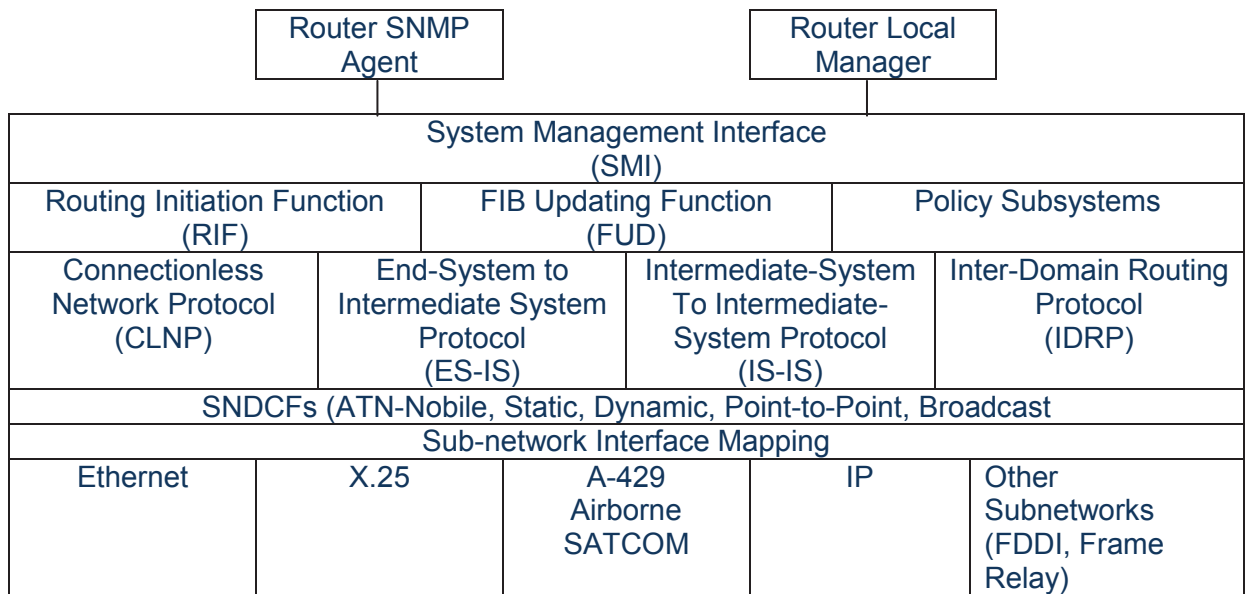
Router SNMP Agent

Router Local Manager

System Management Interface (SMI)

| Routing Initiation Function (RIF) | FIB Updating Function (FUD) | Policy Subsystems |
|---|---|---|

| Connectionless Network Protocol (CLNP) | End-System to Intermediate System Protocol (ES-IS) | Intermediate-System To Intermediate-System Protocol (IS-IS) | Inter-Domain Routing Protocol (IDRP) |
|---|---|---|---|

SNDCFs (ATN-Nobile, Static, Dynamic, Point-to-Point, Broadcast

Sub-network Interface Mapping

| Ethernet | X.25 | A-429 Airborne SATCOM | IP | Other Subnetworks (FDDI, Frame Relay) |
|---|---|---|---|---|